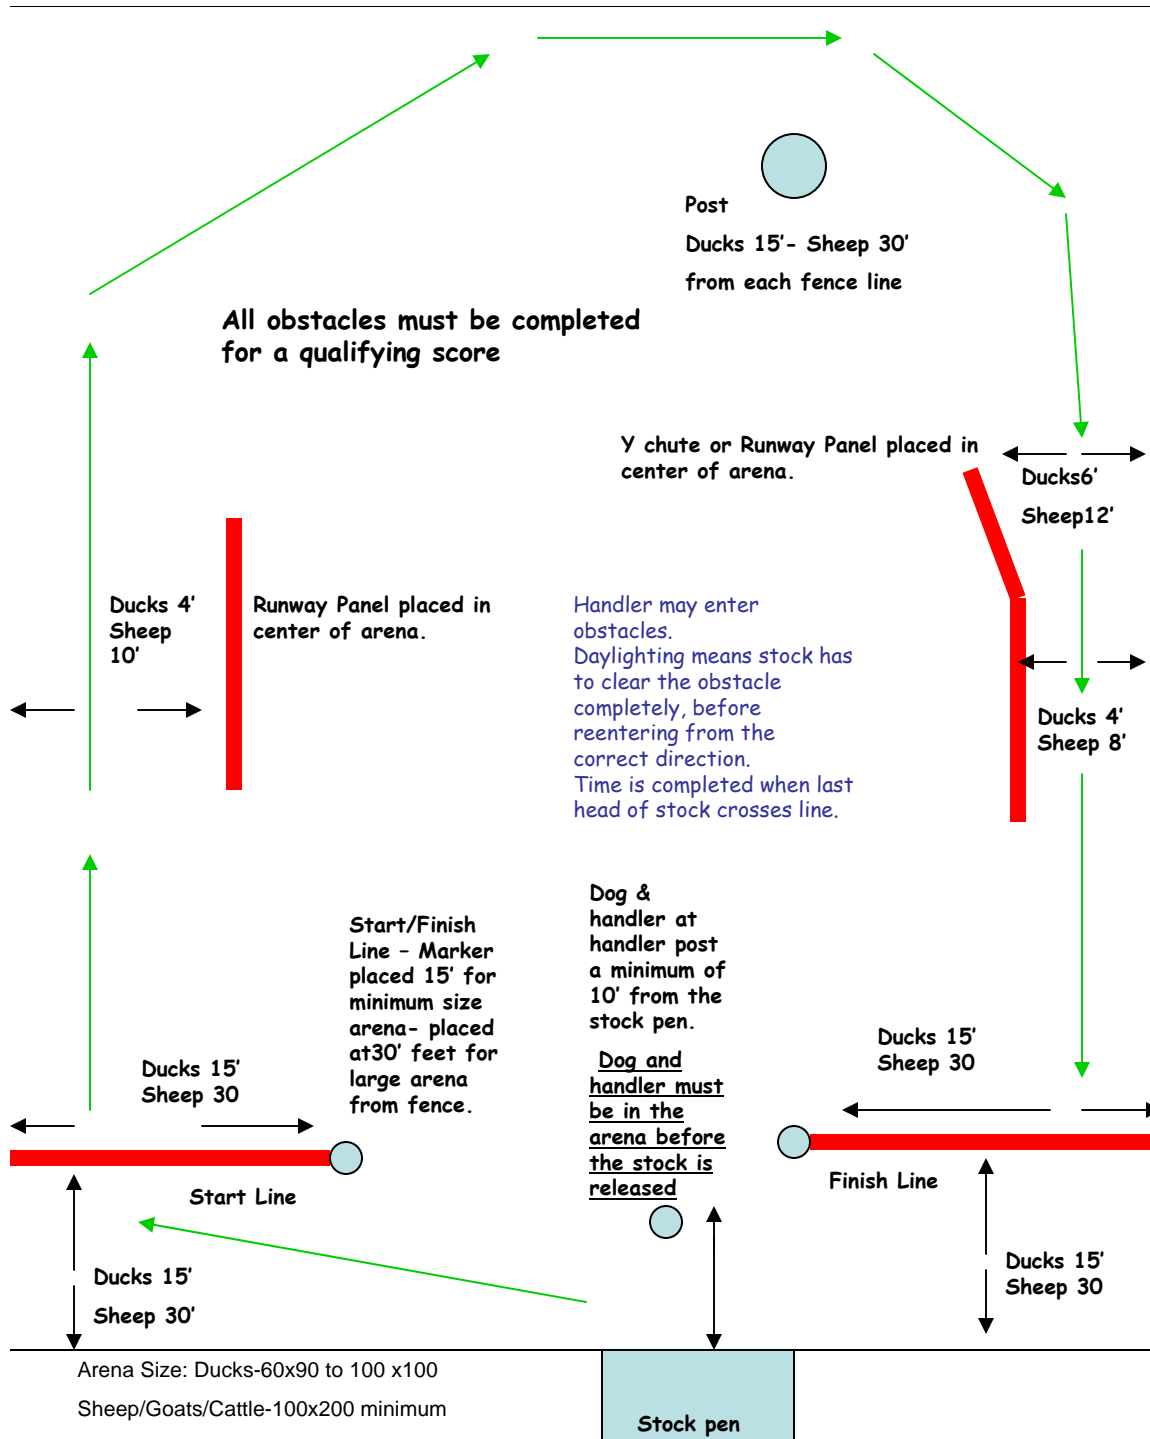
Post

Ducks 15'- Sheep 30'

from each fence line

All obstacles must be completed for a qualifying score

Y chute or Runway Panel placed in center of arena.

Ducks6'

Sheep12'

Ducks 4'
Sheep
10'

Runway Panel placed in center of arena.

Handler may enter obstacles.
Daylighting means stock has to clear the obstacle completely, before reentering from the correct direction.
Time is completed when last head of stock crosses line.

Ducks 4'
Sheep 8'

Dog & handler at handler post a minimum of 10' from the stock pen.

Dog and handler must be in the arena before the stock is released

Start/Finish Line - Marker placed 15' for minimum size arena- placed at30' feet for large arena from fence.

Ducks 15'
Sheep 30

Ducks 15'
Sheep 30

Start Line

Finish Line

Ducks 15'

Sheep 30'

Ducks 15'
Sheep 30

Arena Size: Ducks-60x90 to 100 x100

Sheep/Goats/Cattle-100x200 minimum

Stock pen